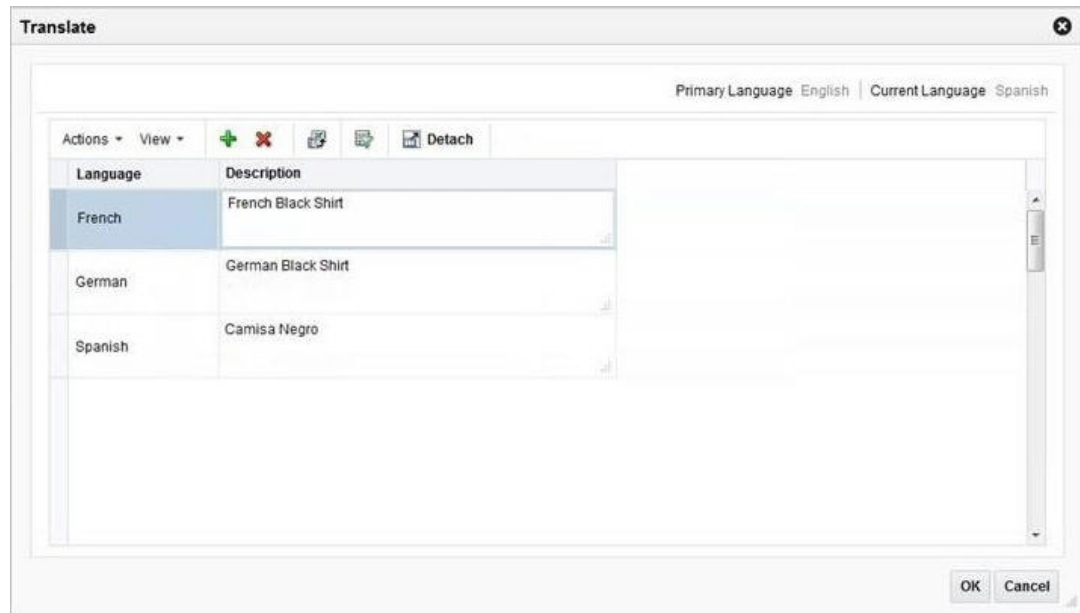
Translate

Primary Language English | Current Language Spanish

Actions ▾ View ▾ Detach

| Language | Description |
|---|---|
| French | French Black Shirt |
| German | German Black Shirt |
| Spanish | Camisa Negro |

OK Cancel